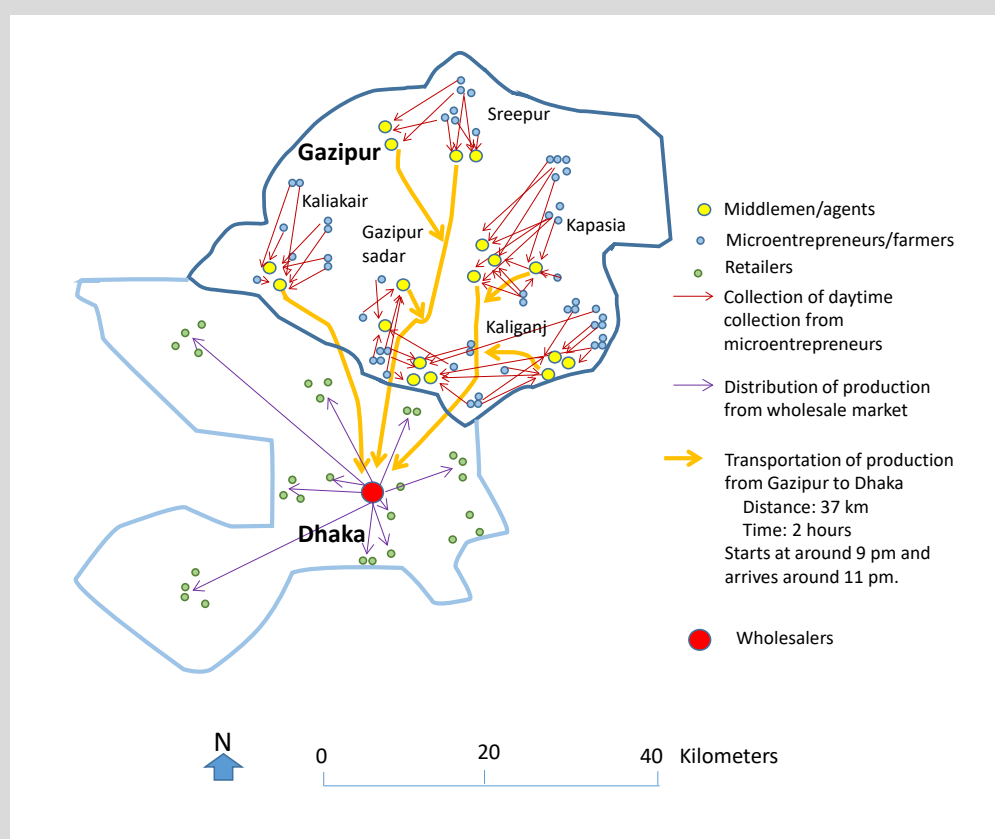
Gazipur

Sreepur

Kaliakair

Gazipur sadar

Kapasia

Kaliganj

Dhaka

Middlemen/agents

Microentrepreneurs/farmers

Retailers

Collection of daytime collection from microentrepreneurs

Distribution of production from wholesale market

Transportation of production from Gazipur to Dhaka
Distance: 37 km
Time: 2 hours
Starts at around 9 pm and arrives around 11 pm.

Wholesalers

N

0 20 40 Kilometers